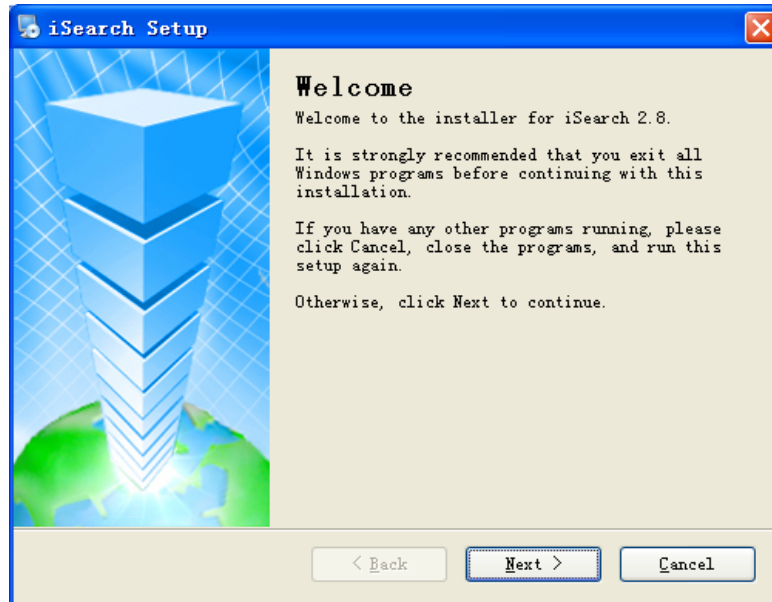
iSearch Setup

Welcome

Welcome to the installer for iSearch 2.8.

It is strongly recommended that you exit all Windows programs before continuing with this installation.

If you have any other programs running, please click Cancel, close the programs, and run this setup again.

Otherwise, click Next to continue.

< Back

Next >

Cancel